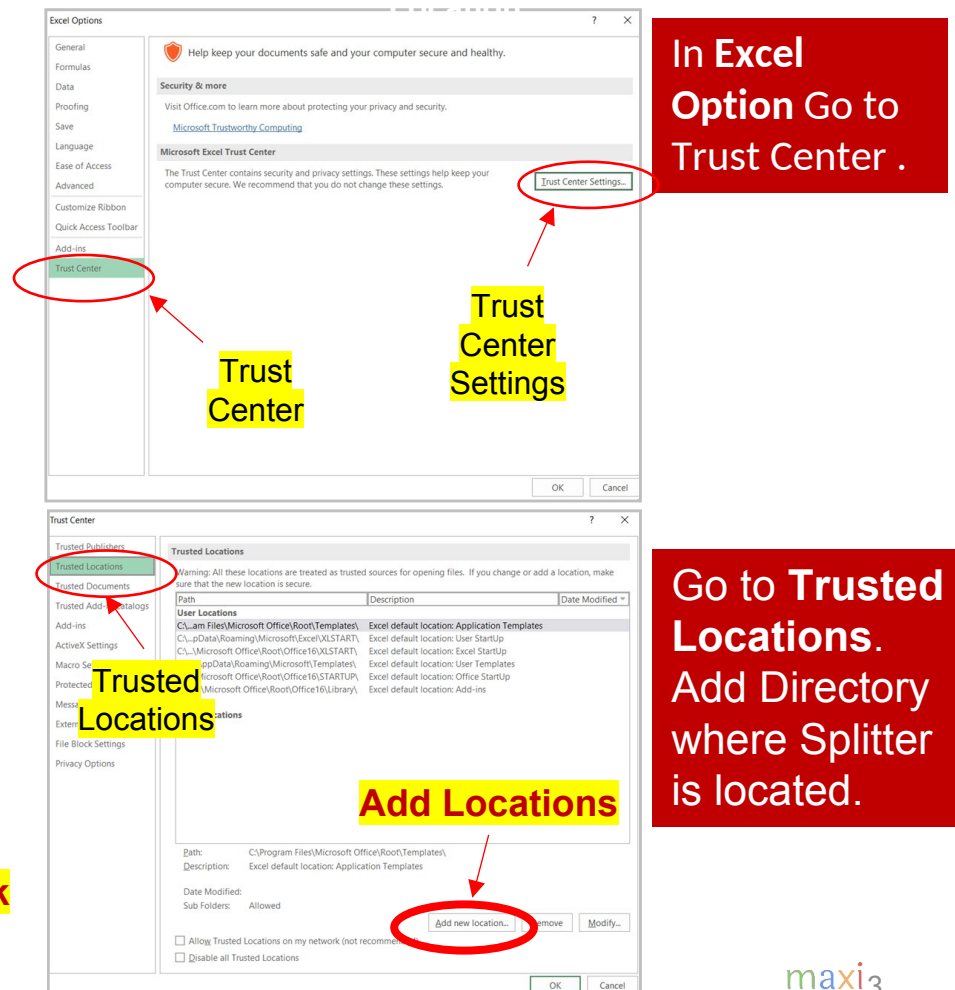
Excel Options

?

General
Formulas
Data
Proofing
Save
Language
Ease of Access
Advanced
Customize Ribbon
Quick Access Toolbar
Add-ins
Trust Center

Help keep your documents safe and your computer secure and healthy.

Security & more

Visit Office.com to learn more about protecting your privacy and security.

Microsoft Trustworthy Computing

Microsoft Excel Trust Center

The Trust Center contains security and privacy settings. These settings help keep your computer secure. We recommend that you do not change these settings.

Trust Center Settings...

Trust Center Settings

Trust Center

OK
Cancel

In **Excel Option** Go to Trust Center .

Trust Center

?

Trusted Publishers
Trusted Locations
Trusted Documents
Trusted Add-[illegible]atalogs
Add-ins
ActiveX Settings
Macro Se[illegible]
Protected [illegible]
Messa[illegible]
Extern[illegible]
File Block Settings
Privacy Options

Trusted Locations

Trusted Locations

Warning: All these locations are treated as trusted sources for opening files. If you change or add a location, make sure that the new location is secure.

| Path | Description | Date Modified |
|---|---|---|
| User Locations | | |
| C:\...am Files\Microsoft Office\Root\Templates\ | Excel default location: Application Templates | |
| C:\...pData\Roaming\Microsoft\Excel\XLSTART\ | Excel default location: User StartUp | |
| C:\...\Microsoft Office\Root\Office16\XLSTART\ | Excel default location: Excel StartUp | |
| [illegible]ppData\Roaming\Microsoft\Templates\ | Excel default location: User Templates | |
| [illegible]icrosoft Office\Root\Office16\STARTUP\ | Excel default location: Office StartUp | |
| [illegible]\Microsoft Office\Root\Office16\Library\ | Excel default location: Add-ins | |

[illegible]cations

Add Locations

Path: C:\Program Files\Microsoft Office\Root\Templates\
Description: Excel default location: Application Templates

Date Modified:
Sub Folders: Allowed

Add new location...
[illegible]emove
Modify...

Allow Trusted Locations on my network (not recomme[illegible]
Disable all Trusted Locations

OK
Cancel

Go to **Trusted Locations**. Add Directory where Splitter is located.

k

maxi3